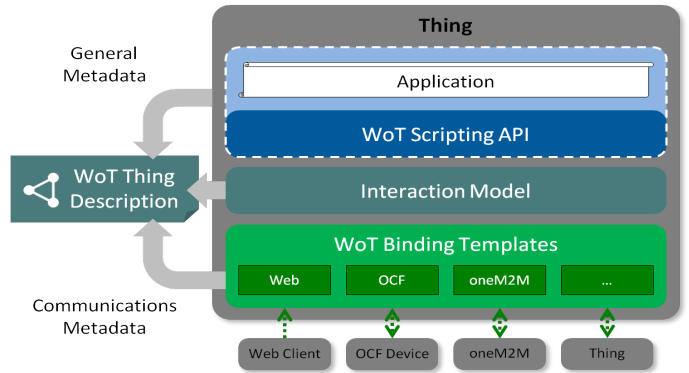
General Metadata

Thing

Application

WoT Scripting API

WoT Thing Description

Interaction Model

WoT Binding Templates

Web

OCF

oneM2M

...

Communications Metadata

Web Client

OCF Device

oneM2M

Thing